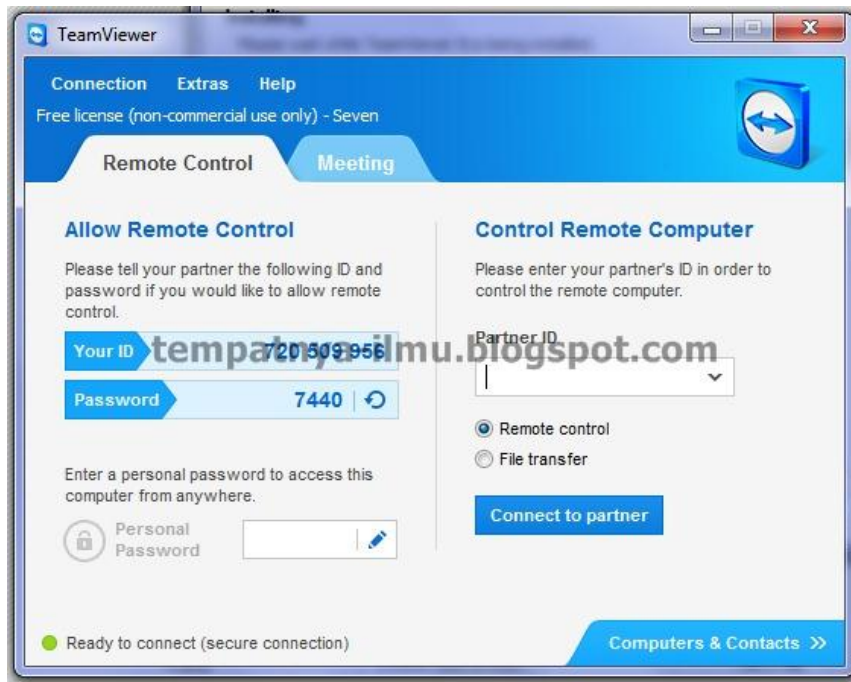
TeamViewer

Connection Extras Help

Free license (non-commercial use only) - Seven

Remote Control

Meeting

Allow Remote Control

Please tell your partner the following ID and password if you would like to allow remote control.

Your ID 720 509 956

Password 7440

tempatnya-ilmu.blogspot.com

Enter a personal password to access this computer from anywhere.

Personal Password

Control Remote Computer

Please enter your partner's ID in order to control the remote computer.

Partner ID

Remote control

File transfer

Connect to partner

Ready to connect (secure connection)

Computers & Contacts »